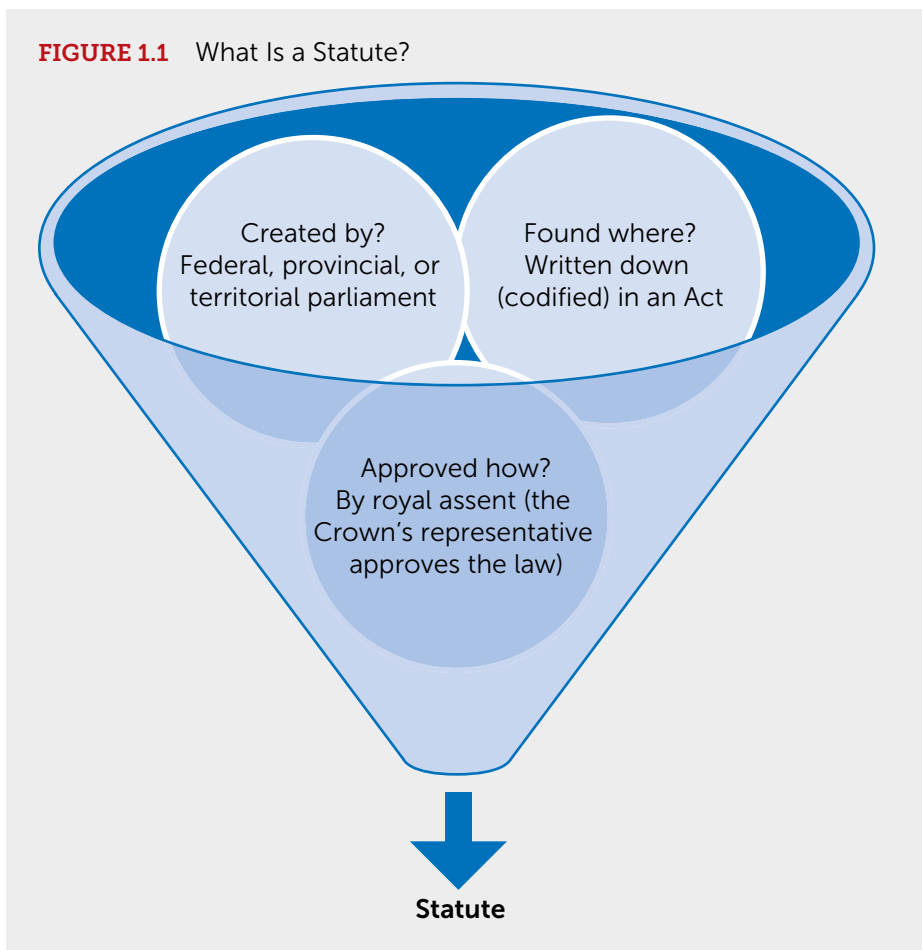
FIGURE 1.1 What Is a Statute?

Created by?
Federal, provincial, or territorial parliament

Found where?
Written down (codified) in an Act

Approved how?
By royal assent (the Crown's representative approves the law)

Statute